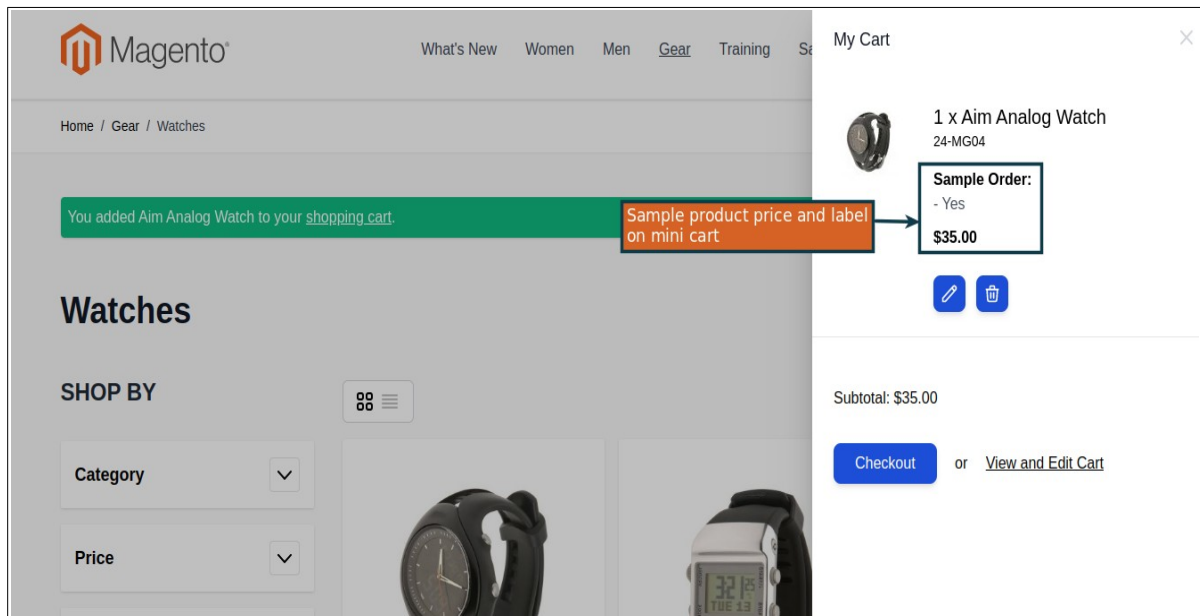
Magento®

What's New Women Men Gear Training Sa

Home / Gear / Watches

You added Aim Analog Watch to your shopping cart.

Sample product price and label on mini cart

Watches

SHOP BY

Category

Price

My Cart

1 x Aim Analog Watch
24-MG04

Sample Order:
- Yes
$35.00

Subtotal: $35.00

Checkout or View and Edit Cart

32 25
TUE 13